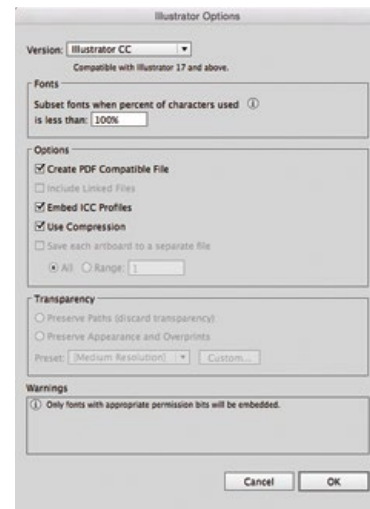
Illustrator Options

Version: Illustrator CC

Compatible with Illustrator 17 and above.

Fonts

Subset fonts when percent of characters used ⓘ is less than: 100%

Options

☑ Create PDF Compatible File

☐ Include Linked Files

☑ Embed ICC Profiles

☑ Use Compression

☐ Save each artboard to a separate file

◉ All ○ Range: 1

Transparency

○ Preserve Paths (discard transparency)

○ Preserve Appearance and Overprints

Preset: [Medium Resolution] Custom...

Warnings

ⓘ Only fonts with appropriate permission bits will be embedded.

Cancel OK